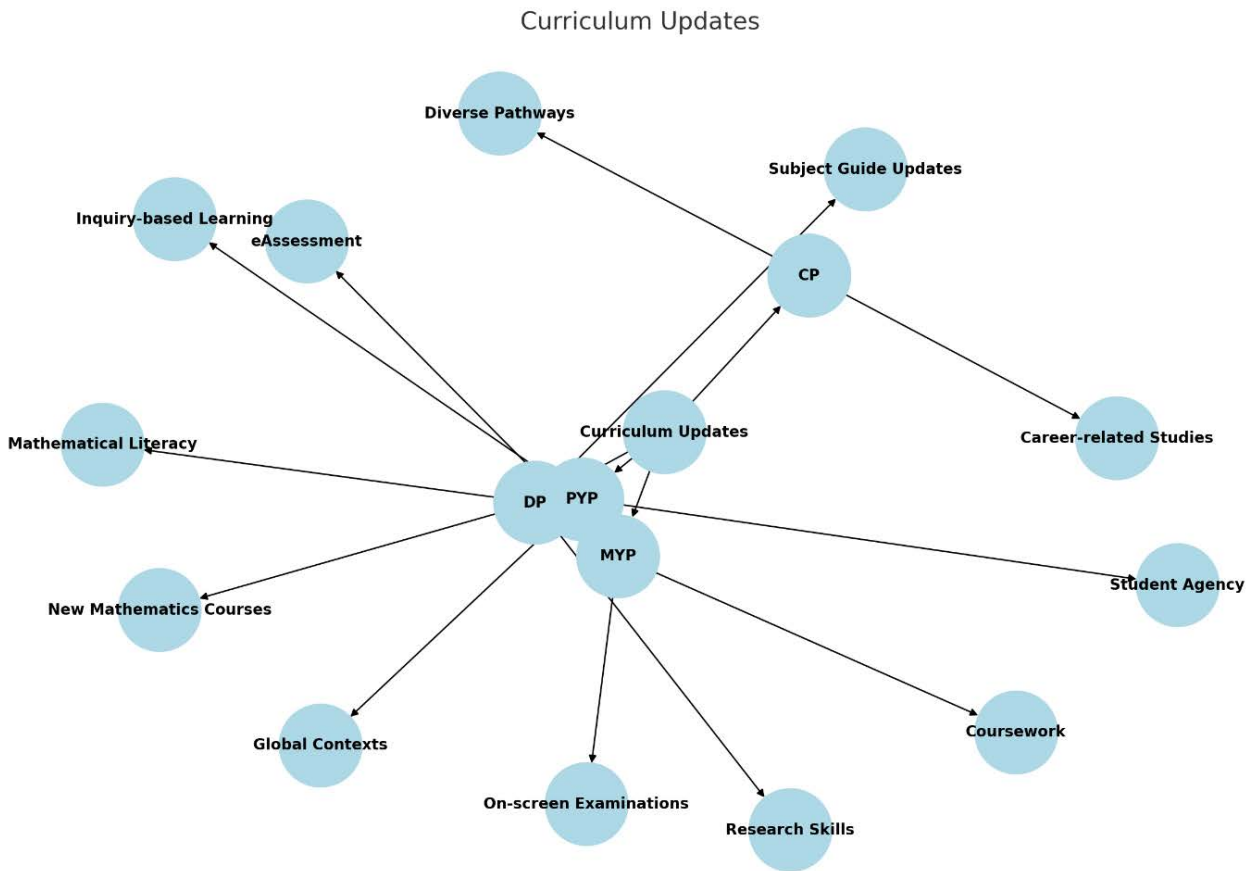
Curriculum Updates

Diverse Pathways

Subject Guide Updates

Inquiry-based Learning

eAssessment

CP

Mathematical Literacy

Curriculum Updates

Career-related Studies

DP

PYP

MYP

Student Agency

New Mathematics Courses

Global Contexts

Coursework

On-screen Examinations

Research Skills